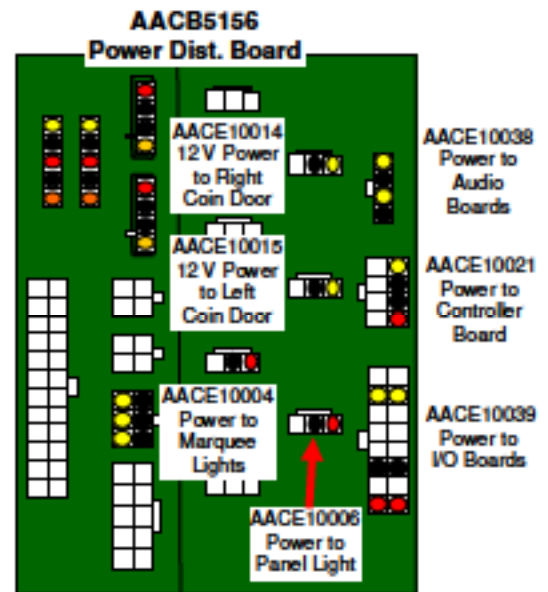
AACB5156
Power Dist. Board

AACE10014
12 V Power
to Right
Coin Door

AACE10038
Power to
Audio
Boards

AACE10015
12 V Power
to Left
Coin Door

AACE10021
Power to
Controller
Board

AACE10004
Power to
Marquee
Lights

AACE10039
Power to
I/O Boards

AACE10006
Power to
Panel Light